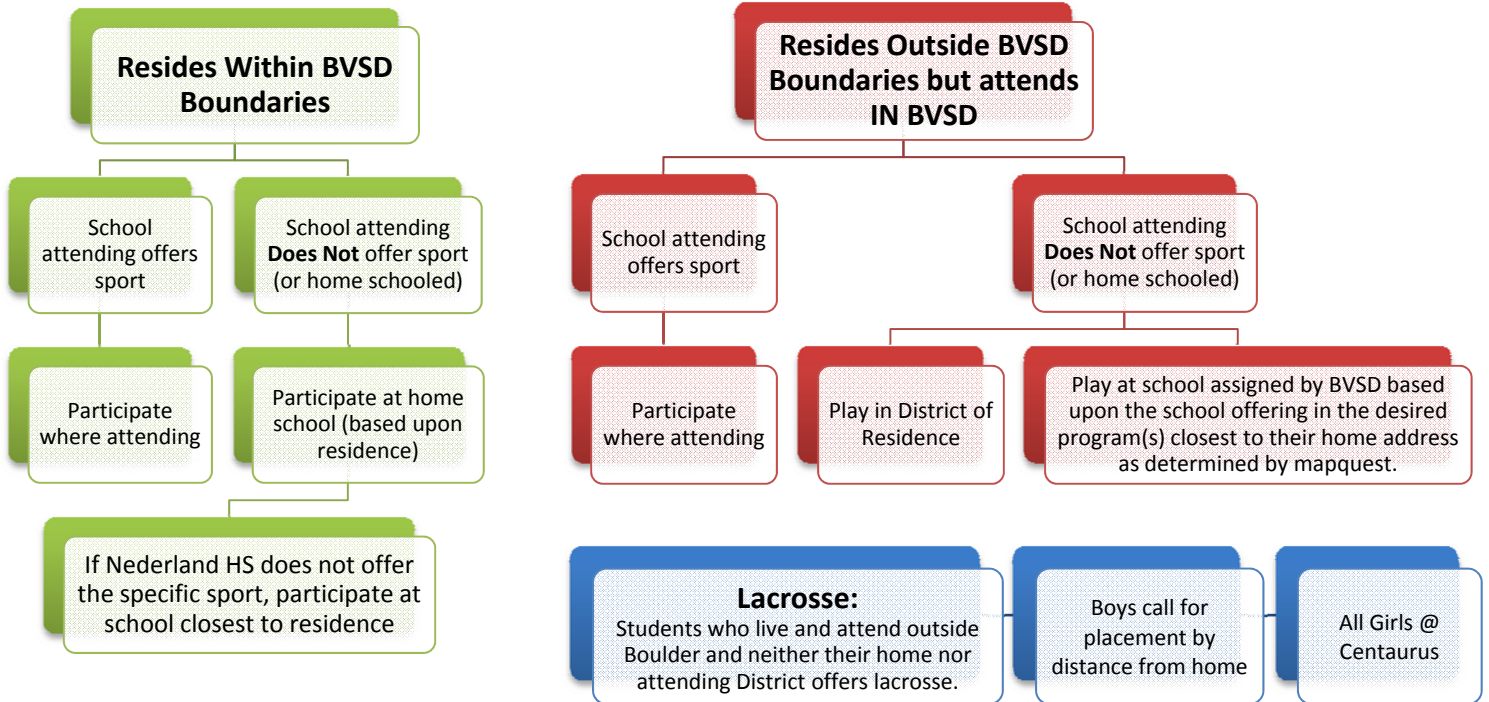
Resides Within BVSD Boundaries

School attending offers sport

School attending **Does Not** offer sport (or home schooled)

Participate where attending

Participate at home school (based upon residence)

If Nederland HS does not offer the specific sport, participate at school closest to residence

Resides Outside BVSD Boundaries but attends IN BVSD

School attending offers sport

School attending **Does Not** offer sport (or home schooled)

Participate where attending

Play in District of Residence

Play at school assigned by BVSD based upon the school offering in the desired program(s) closest to their home address as determined by mapquest.

Lacrosse:
Students who live and attend outside Boulder and neither their home nor attending District offers lacrosse.

Boys call for placement by distance from home

All Girls @ Centaurus